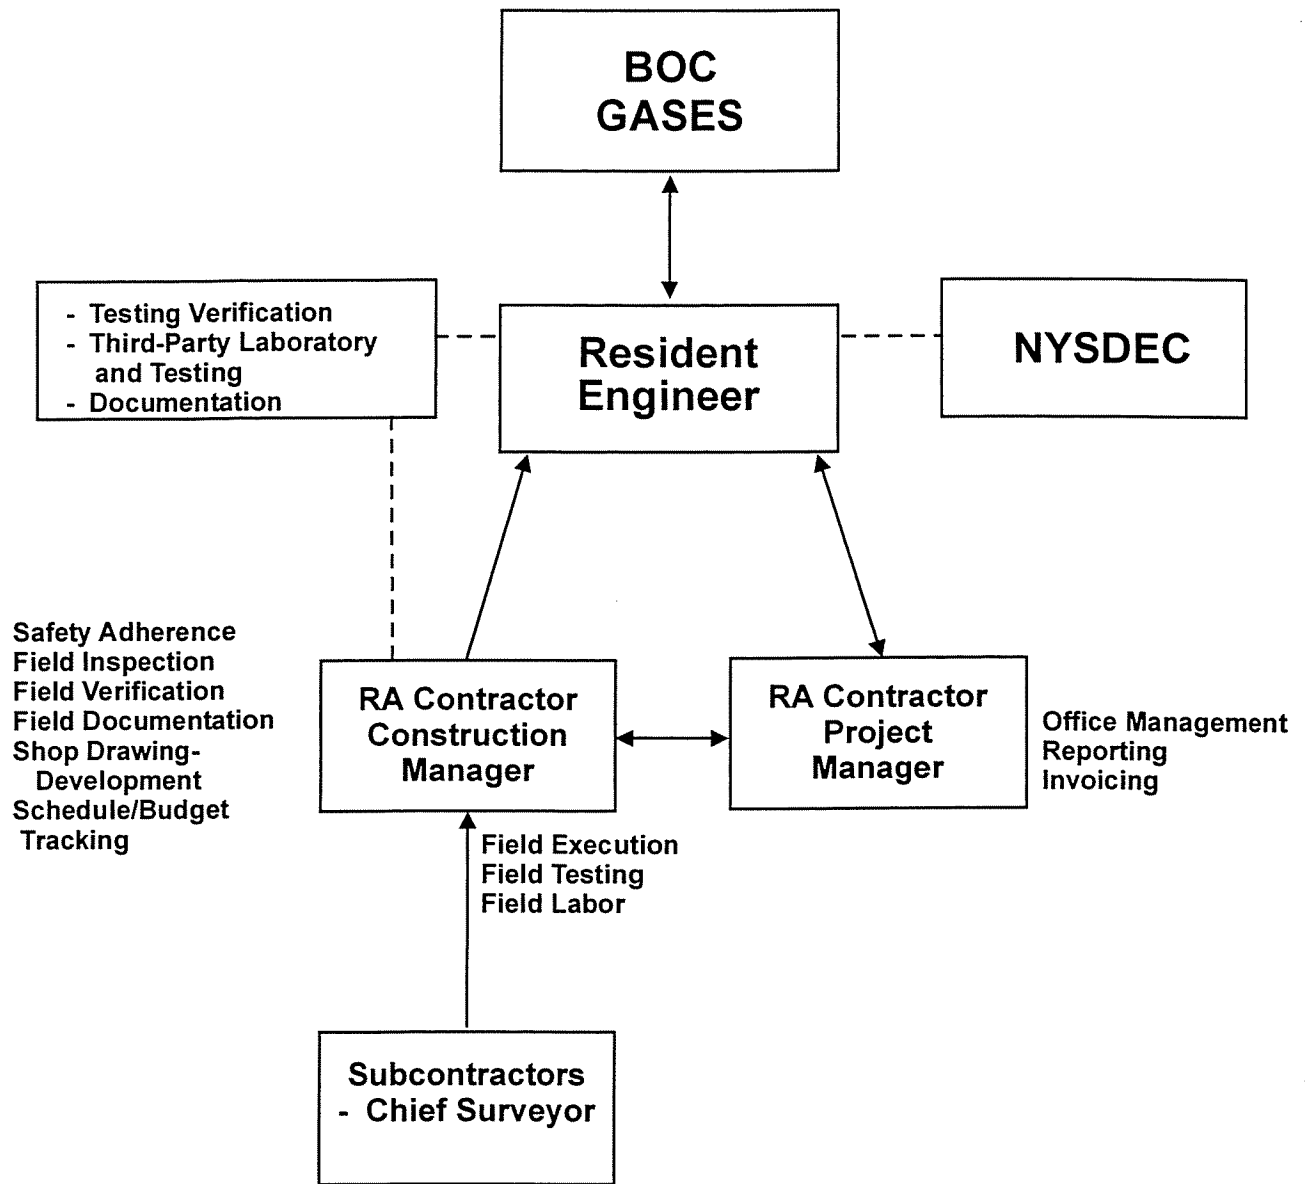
BOC GASES

- Testing Verification
- Third-Party Laboratory and Testing
- Documentation

Resident Engineer

NYSDEC

Safety Adherence
Field Inspection
Field Verification
Field Documentation
Shop Drawing-Development
Schedule/Budget Tracking

RA Contractor Construction Manager

RA Contractor Project Manager

Office Management
Reporting
Invoicing

Field Execution
Field Testing
Field Labor

Subcontractors
- Chief Surveyor